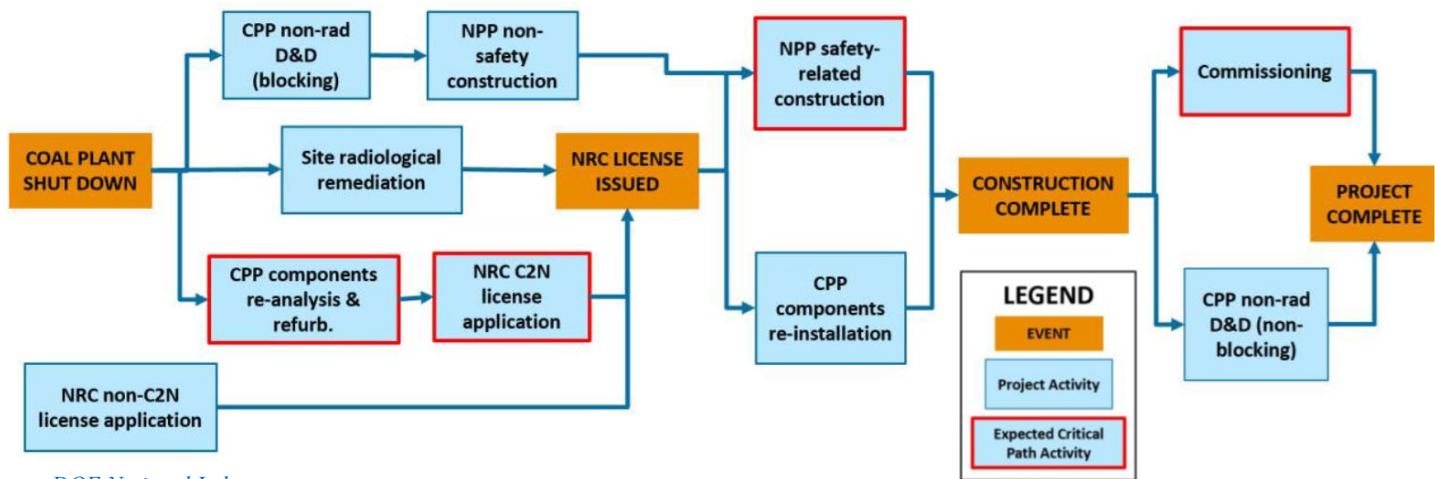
COAL PLANT SHUT DOWN

CPP non-rad D&D (blocking)

NPP non-safety construction

Site radiological remediation

CPP components re-analysis & refurb.

NRC C2N license application

NRC non-C2N license application

NRC LICENSE ISSUED

NPP safety-related construction

CPP components re-installation

CONSTRUCTION COMPLETE

Commissioning

CPP non-rad D&D (non-blocking)

PROJECT COMPLETE

LEGEND

EVENT

Project Activity

Expected Critical Path Activity

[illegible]